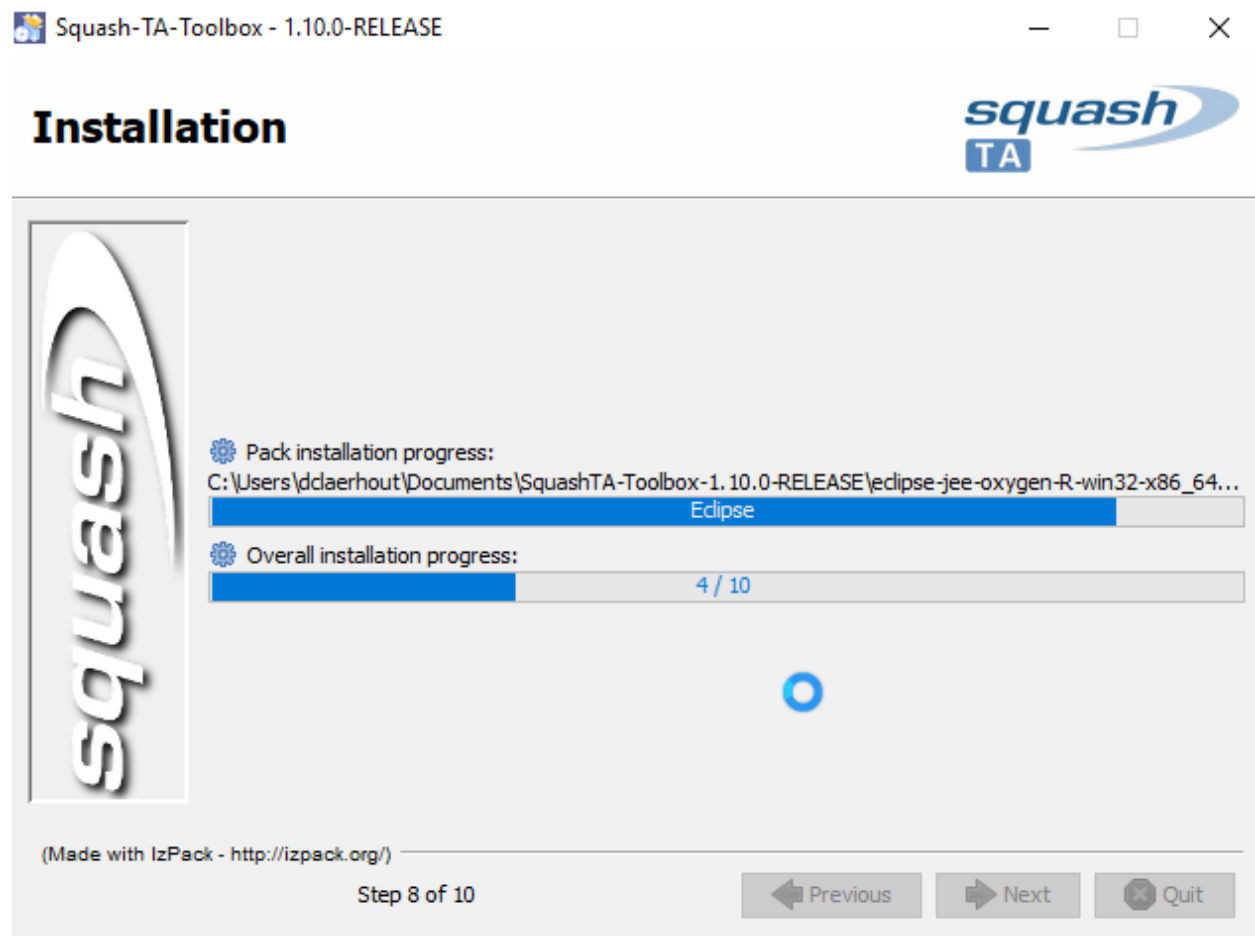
Squash-TA-Toolbox - 1.10.0-RELEASE

Installation

squash TA

squash

Pack installation progress:

C:\Users\dclaerhout\Documents\SquashTA-Toolbox-1.10.0-RELEASE\eclipse-jee-oxygen-R-win32-x86_64...

Eclipse

Overall installation progress:

4 / 10

(Made with IzPack - http://izpack.org/)

Step 8 of 10

Previous

Next

Quit